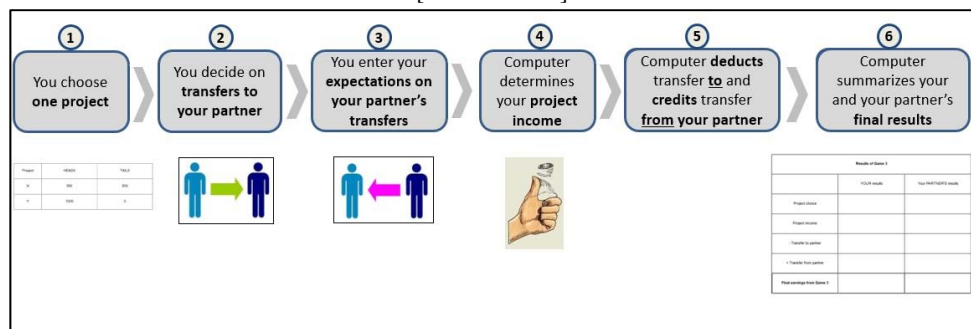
1
You choose **one project**

2
You decide on **transfers to your partner**

3
You enter your **expectations on your partner's transfers**

4
Computer determines your **project income**

5
Computer **deducts** transfer **to** and **credits** transfer **from your partner**

6
Computer summarizes your and your partner's **final results**

| Project | HEADS | TAILS |
|---|---|---|
| X | 300 | 300 |
| Y | 1000 | 0 |

Results of Game 3

| | YOUR results | Your PARTNER'S results |
|---|---|---|
| Project choice | | |
| Project income | | |
| - Transfer to partner | | |
| + Transfer from partner | | |
| Final earnings from Game 3 | | |